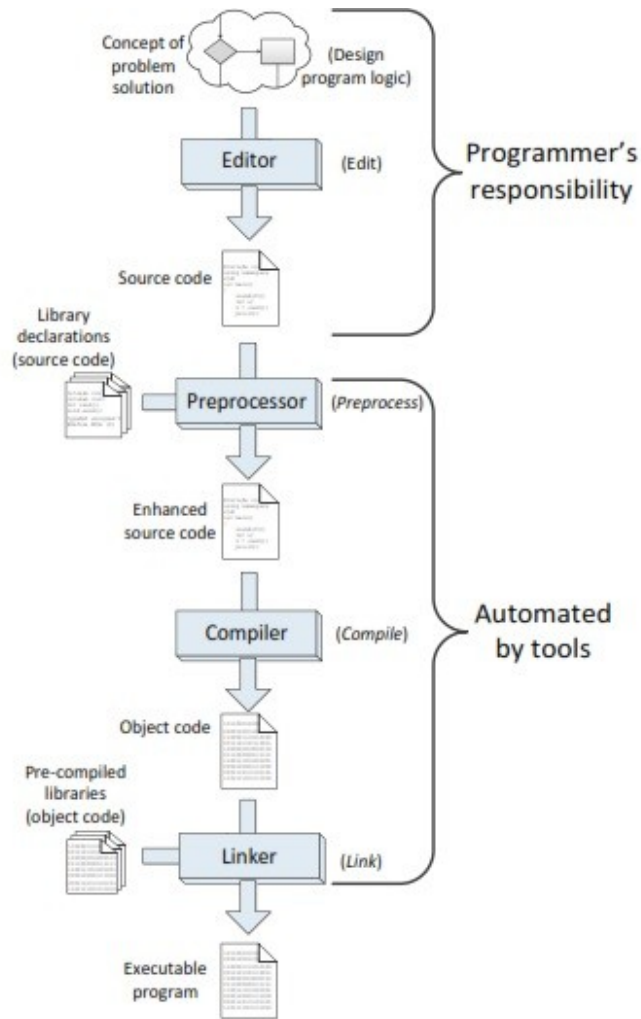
Concept of problem solution

(Design program logic)

Editor

(Edit)

Programmer's responsibility

Source code

Library declarations (source code)

Preprocessor

(Preprocess)

Enhanced source code

Compiler

(Compile)

Automated by tools

Object code

Pre-compiled libraries (object code)

Linker

(Link)

Executable program